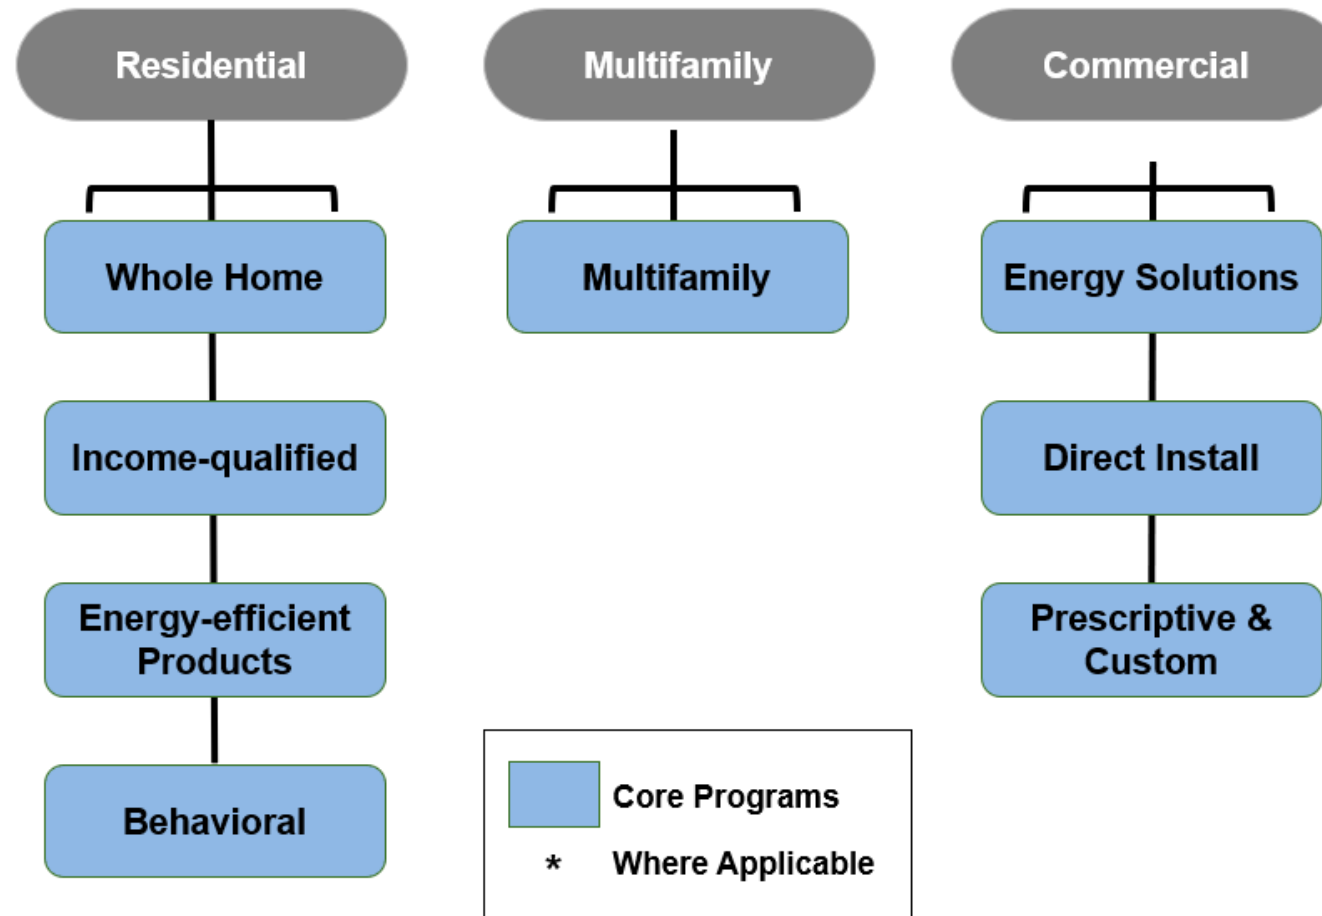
Residential

Whole Home

Income-qualified

Energy-efficient Products

Behavioral

Multifamily

Multifamily

Commercial

Energy Solutions

Direct Install

Prescriptive & Custom

Core Programs

* Where Applicable